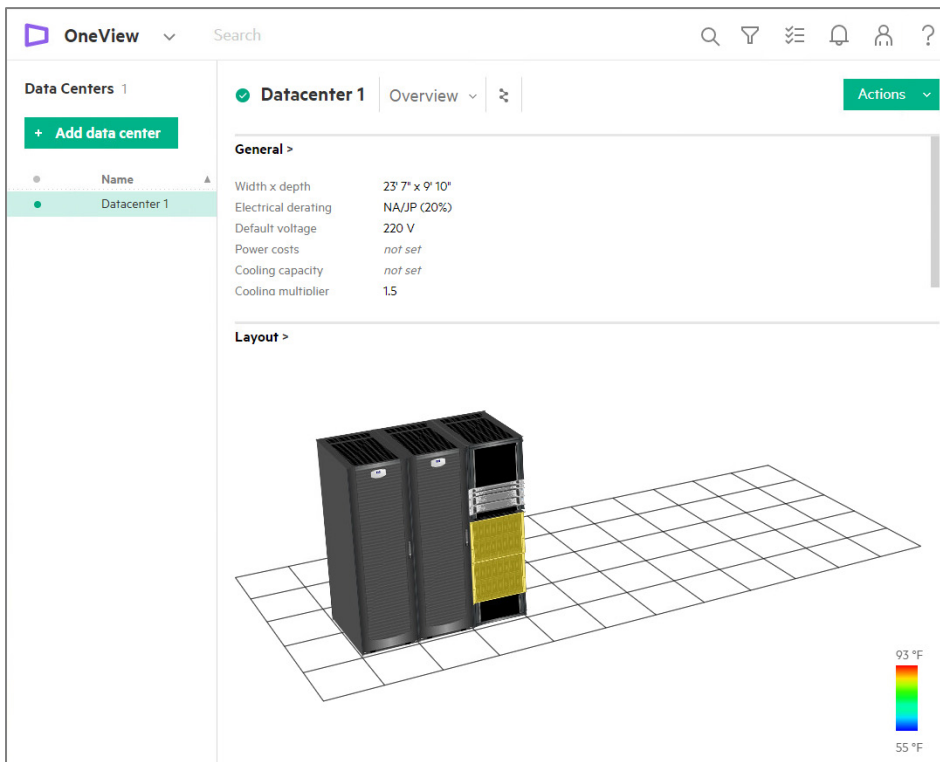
OneView

Search

?

Data Centers 1

+ Add data center

Name

Datacenter 1

Datacenter 1

Overview

Actions

General >

| | |
|---|---|
| Width x depth | 23' 7" x 9' 10" |
| Electrical derating | NA/JP (20%) |
| Default voltage | 220 V |
| Power costs | not set |
| Cooling capacity | not set |
| Cooling multiplier | 1.5 |

Layout >

93 °F

55 °F